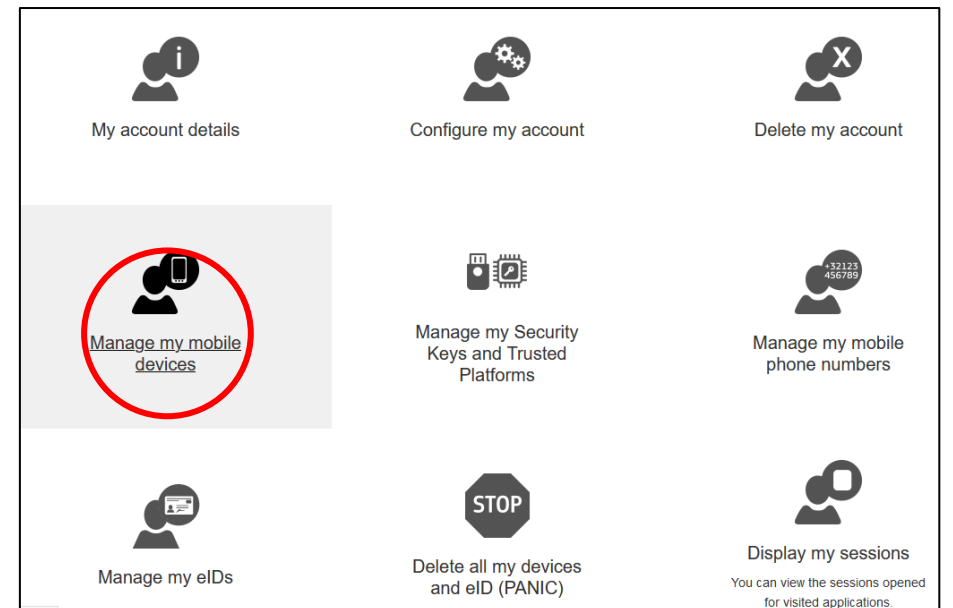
My account details

Configure my account

X

Delete my account

Manage my mobile devices

Manage my Security Keys and Trusted Platforms

+32123 456789

Manage my mobile phone numbers

Manage my eIDs

STOP

Delete all my devices and eID (PANIC)

Display my sessions

You can view the sessions opened for visited applications.